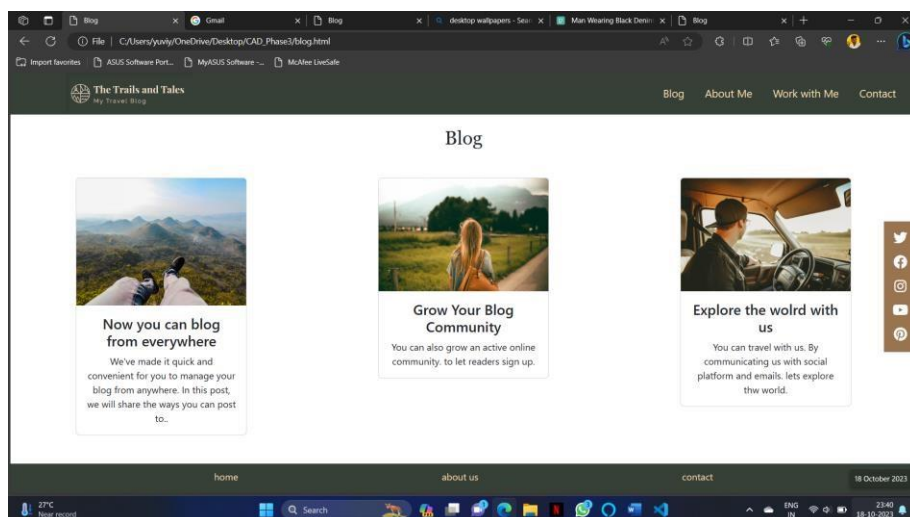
Blog
Gmail
Blog
desktop wallpapers - Sea
Man Wearing Black Denim
Blog

File | C:/Users/yuviy/OneDrive/Desktop/CAD_Phase3/blog.html

Import favorites | ASUS Software Port... | MyASUS Software -... | McAfee LiveSafe

The Trails and Tales
My Travel Blog

Blog About Me Work with Me Contact

Blog

Now you can blog from everywhere
We've made it quick and convenient for you to manage your blog from anywhere. In this post, we will share the ways you can post to..

Grow Your Blog Community
You can also grow an active online community. to let readers sign up.

Explore the wolrd with us
You can travel with us. By communicating us with social platform and emails. lets explore thw world.

home about us contact

18 October 2023

27°C
Near record

Search

ENG
IN

23:40
18-10-2023